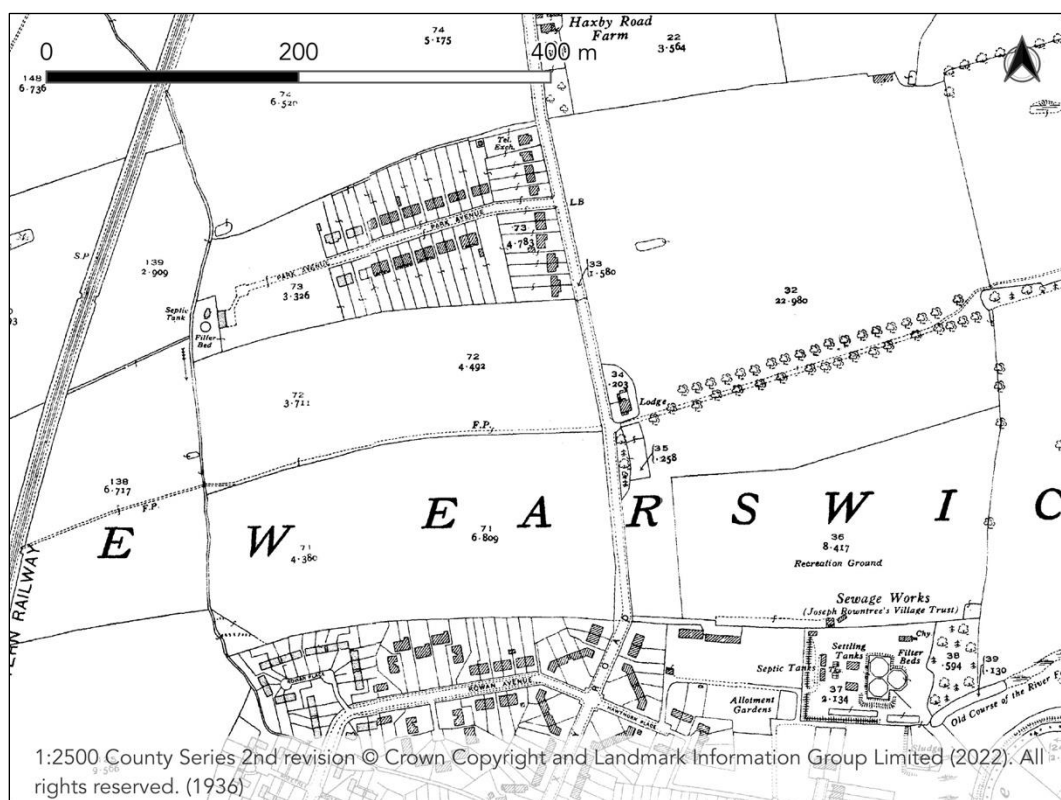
0 200 400 m

Haxby Road Farm

74
5·175

22
3·564

148
6·736

74
6·520

Tel. Exch.

PARK AVENUE

LB

73
4·783

33
1·580

S.P.

139
2·909

PARK AVENUE

73
3·326

Septic Tank

Filter Bed

32
22·980

72
4·492

34
·203

Lodge

72
3·711

F.P.

35
1·258

138
6·717

F.P.

E W E A R S W I C

71
4·380

71
6·809

36
8·417

Recreation Ground

RAILWAY

Sewage Works
(Joseph Rowntree's Village Trust)

Chy

Settling Tanks

Filter Beds

Septic Tanks

38
·594

39
·130

37
2·134

Allotment Gardens

ROWAN AVENUE

HAWTHORN PLACE

Old Course of the River F

1:2500 County Series 2nd revision © Crown Copyright and Landmark Information Group Limited (2022). All rights reserved. (1936)